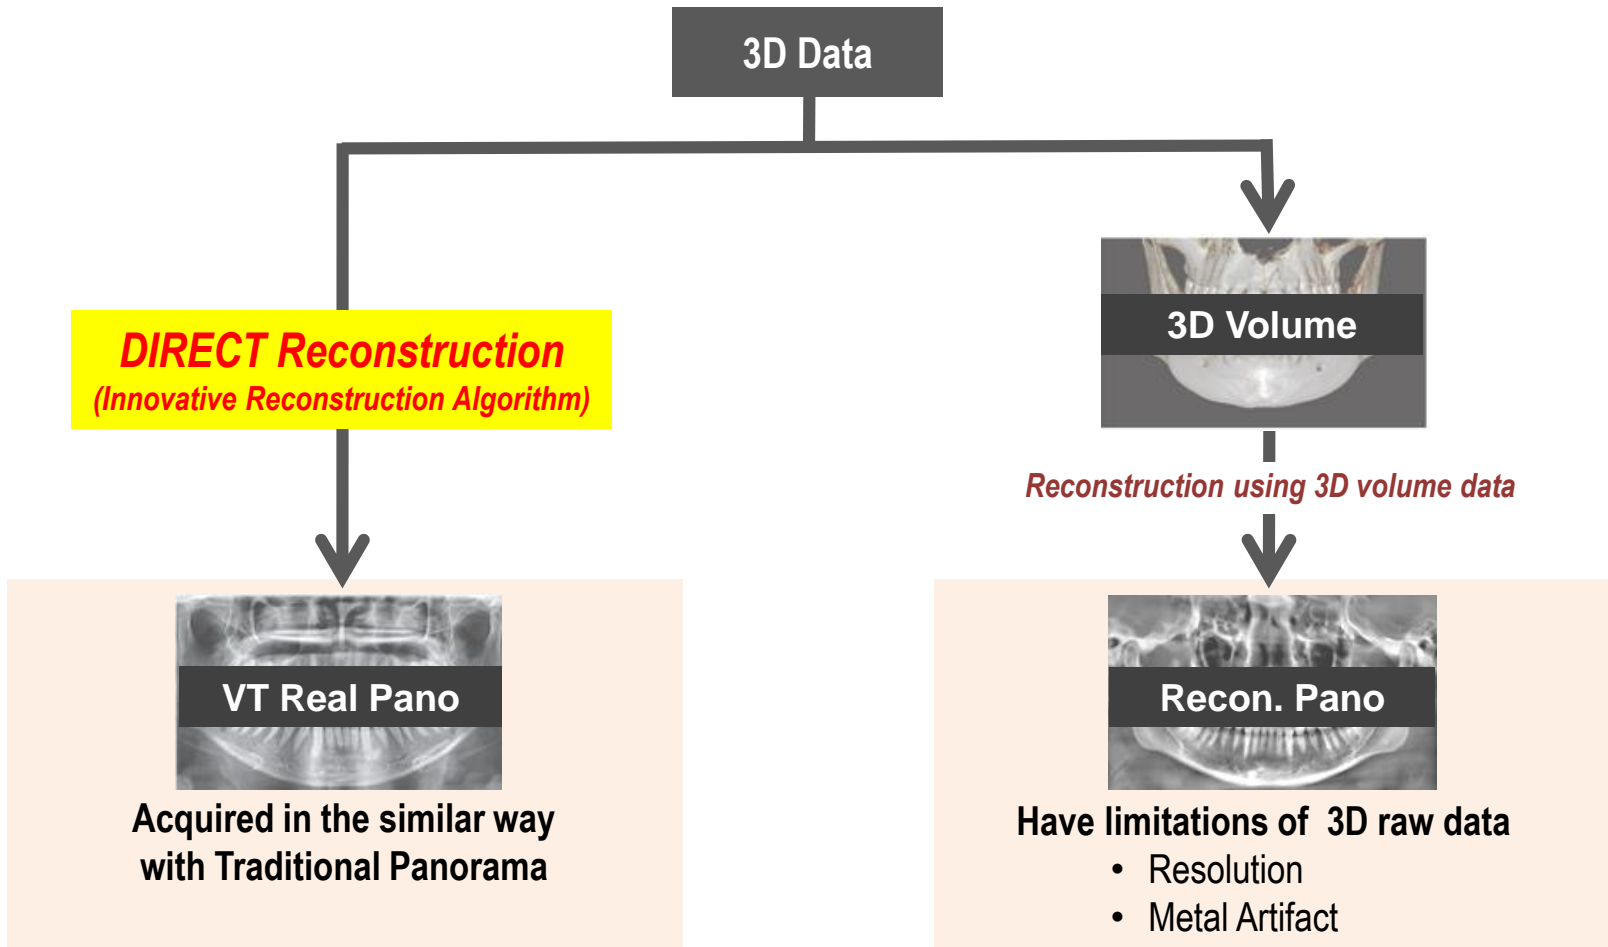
3D Data

DIRECT Reconstruction
(Innovative Reconstruction Algorithm)

3D Volume

Reconstruction using 3D volume data

VT Real Pano

Acquired in the similar way with Traditional Panorama

Recon. Pano

Have limitations of 3D raw data
• Resolution
• Metal Artifact